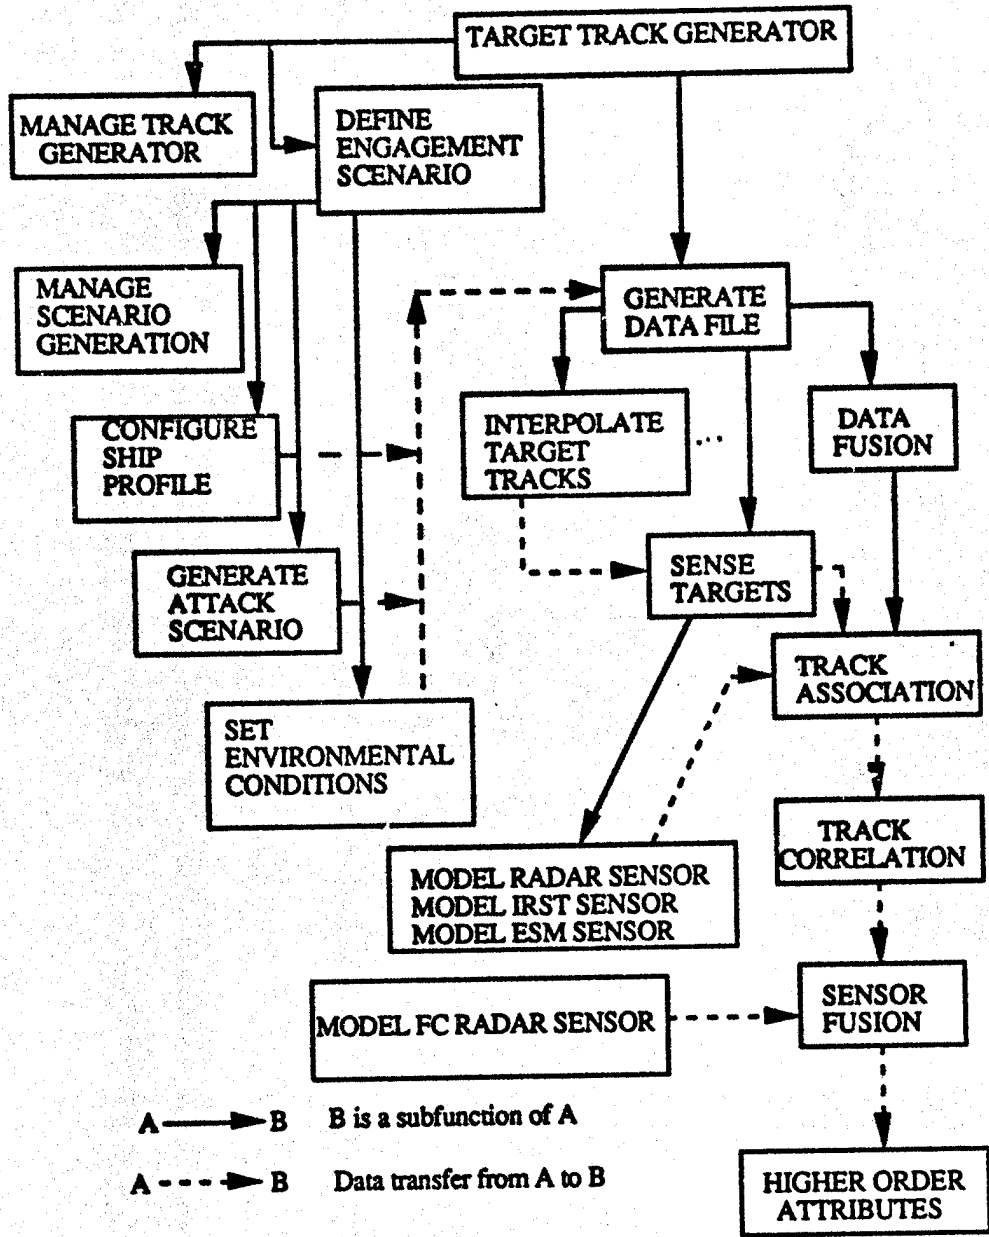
TARGET TRACK GENERATOR

MANAGE TRACK GENERATOR

DEFINE ENGAGEMENT SCENARIO

MANAGE SCENARIO GENERATION

GENERATE DATA FILE

CONFIGURE SHIP PROFILE

INTERPOLATE TARGET TRACKS

...

DATA FUSION

GENERATE ATTACK SCENARIO

SENSE TARGETS

TRACK ASSOCIATION

SET ENVIRONMENTAL CONDITIONS

TRACK CORRELATION

MODEL RADAR SENSOR
MODEL IRST SENSOR
MODEL ESM SENSOR

MODEL FC RADAR SENSOR

SENSOR FUSION

A B B is a subfunction of A

A B Data transfer from A to B

HIGHER ORDER ATTRIBUTES